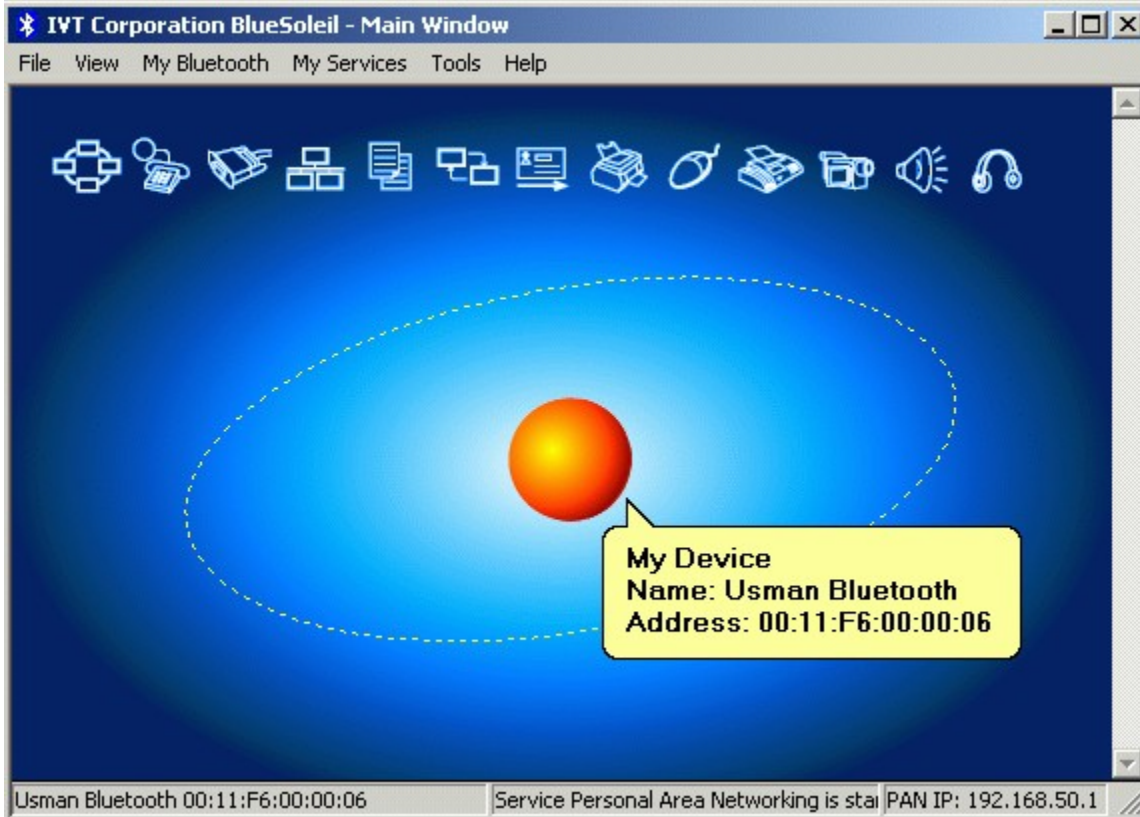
IVT Corporation BlueSoleil - Main Window

File View My Bluetooth My Services Tools Help

My Device
Name: Usman Bluetooth
Address: 00:11:F6:00:00:06

Usman Bluetooth 00:11:F6:00:00:06 | Service Personal Area Networking is sta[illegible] | PAN IP: 192.168.50.1